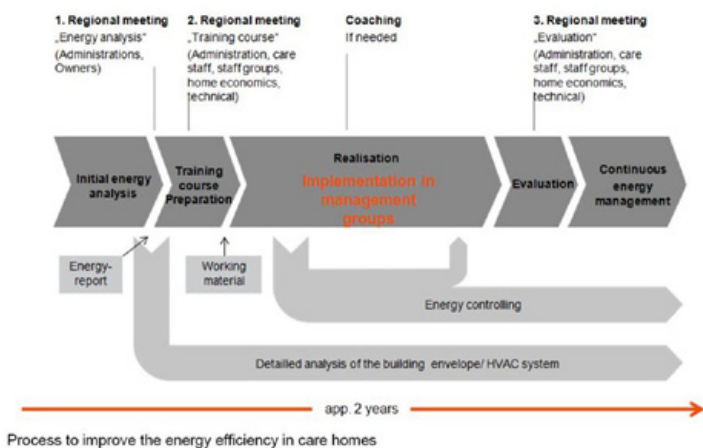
1. Regional meeting
„Energy analysis"
(Administrations, Owners)

2. Regional meeting
„Training course"
(Administration, care staff, staff groups, home economics, technical)

Coaching
If needed

3. Regional meeting
„Evaluation"
(Administration, care staff, staff groups, home economics, technical)

Initial energy analysis

Training course Preparation

Realisation

Implementation in management groups

Evaluation

Continuous energy management

Energy-report

Working material

Energy controlling

Detailed analysis of the building envelope/ HVAC system

app. 2 years

Process to improve the energy efficiency in care homes